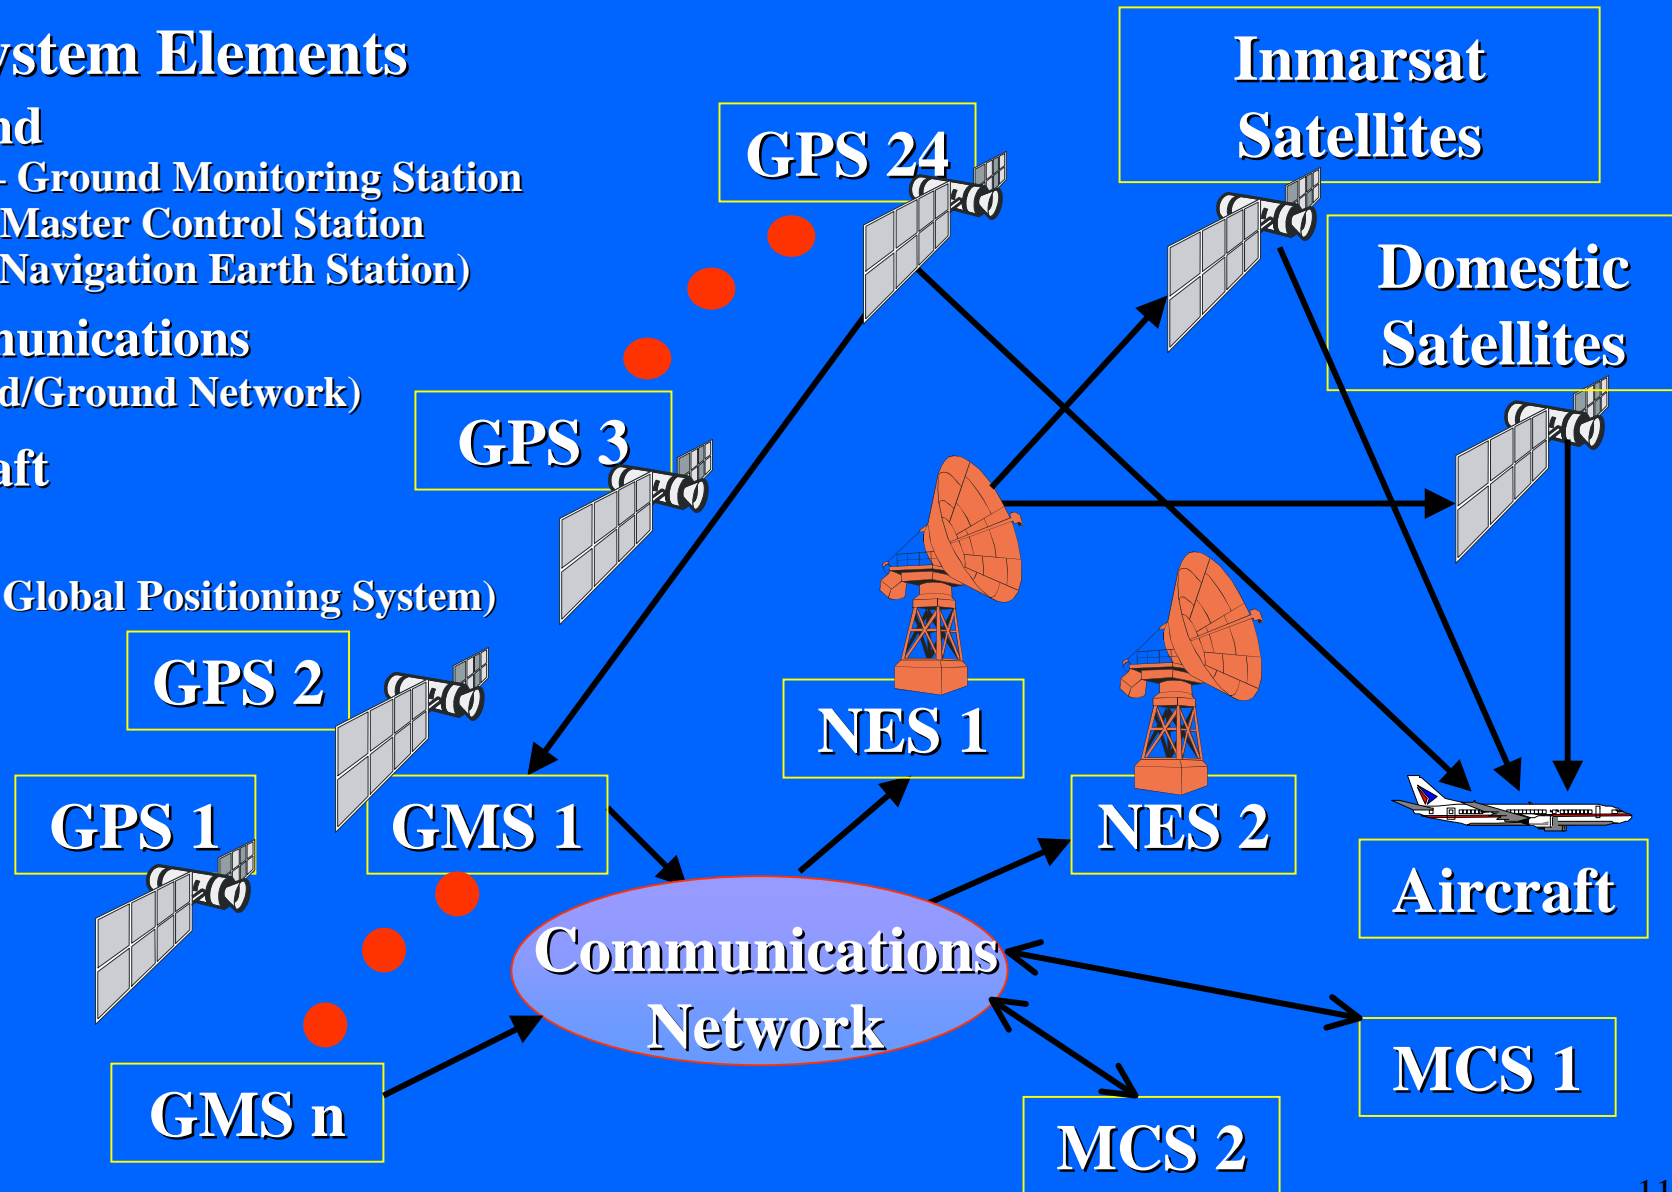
ystem Elements

nd

- Ground Monitoring Station

Master Control Station

Navigation Earth Station)

nunications

d/Ground Network)

aft

Global Positioning System)

GPS 24

Inmarsat Satellites

Domestic Satellites

GPS 3

GPS 2

GPS 1

GMS 1

NES 1

NES 2

Aircraft

Communications Network

GMS n

MCS 1

MCS 2